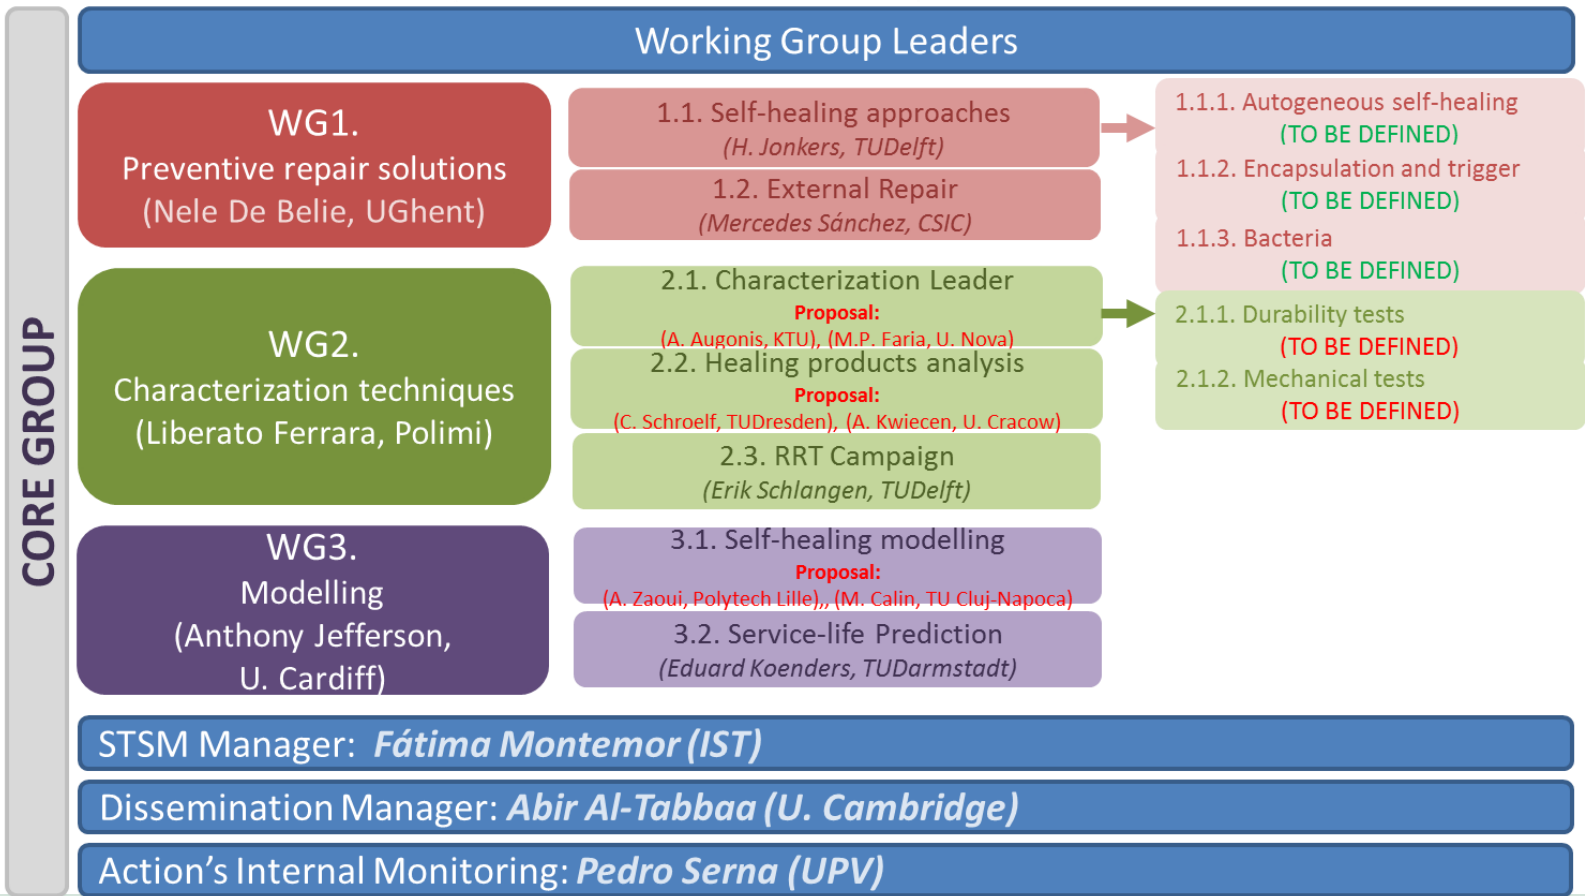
CORE GROUP

Working Group Leaders

WG1.
Preventive repair solutions
(Nele De Belie, UGhent)

1.1. Self-healing approaches
(H. Jonkers, TUDelft)

1.2. External Repair
(Mercedes Sánchez, CSIC)

1.1.1. Autogeneous self-healing
(TO BE DEFINED)
1.1.2. Encapsulation and trigger
(TO BE DEFINED)
1.1.3. Bacteria
(TO BE DEFINED)

WG2.
Characterization techniques
(Liberato Ferrara, Polimi)

2.1. Characterization Leader
Proposal:
(A. Augonis, KTU), (M.P. Faria, U. Nova)

2.2. Healing products analysis
Proposal:
(C. Schroelf, TUDresden), (A. Kwiecen, U. Cracow)

2.3. RRT Campaign
(Erik Schlangen, TUDelft)

2.1.1. Durability tests
(TO BE DEFINED)
2.1.2. Mechanical tests
(TO BE DEFINED)

WG3.
Modelling
(Anthony Jefferson, U. Cardiff)

3.1. Self-healing modelling
Proposal:
(A. Zaoui, Polytech Lille),, (M. Calin, TU Cluj-Napoca)

3.2. Service-life Prediction
(Eduard Koenders, TUDarmstadt)

STSM Manager: Fátima Montemor (IST)

Dissemination Manager: Abir Al-Tabbaa (U. Cambridge)

Action's Internal Monitoring: Pedro Serna (UPV)